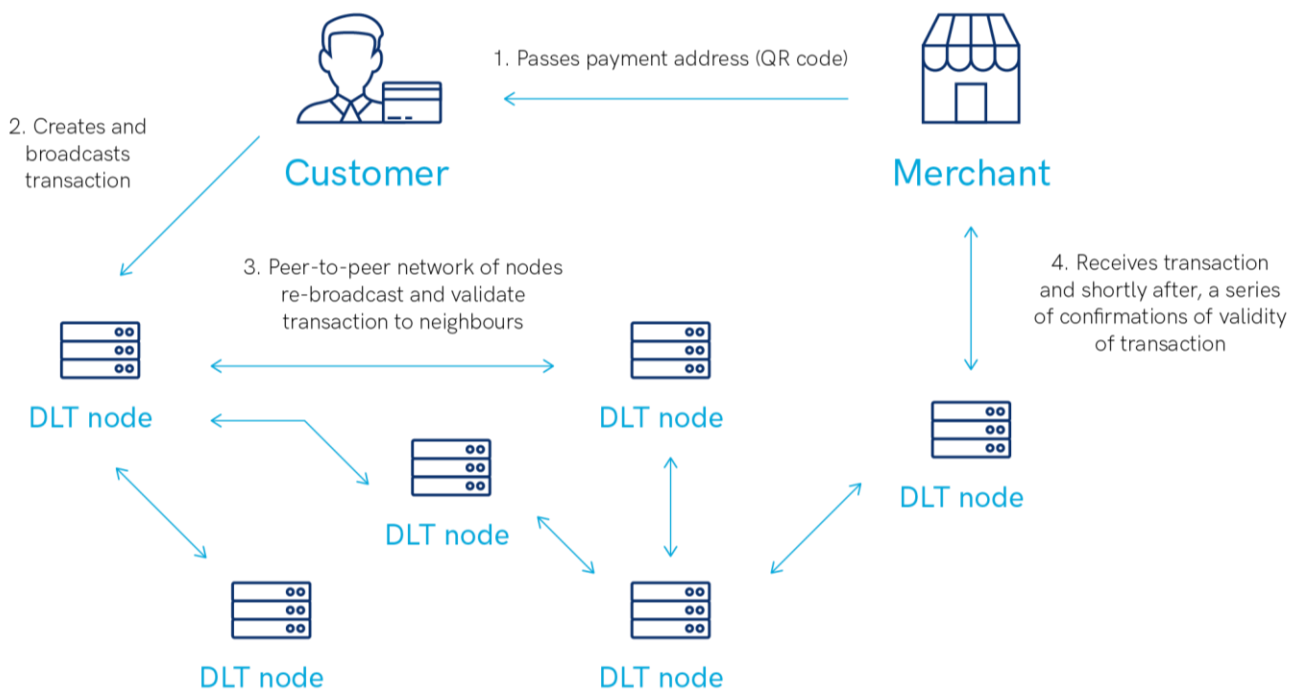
1. Passes payment address (QR code)

2. Creates and broadcasts transaction

Customer

Merchant

3. Peer-to-peer network of nodes re-broadcast and validate transaction to neighbours

4. Receives transaction and shortly after, a series of confirmations of validity of transaction

DLT node

DLT node

DLT node

DLT node

DLT node

DLT node

DLT node